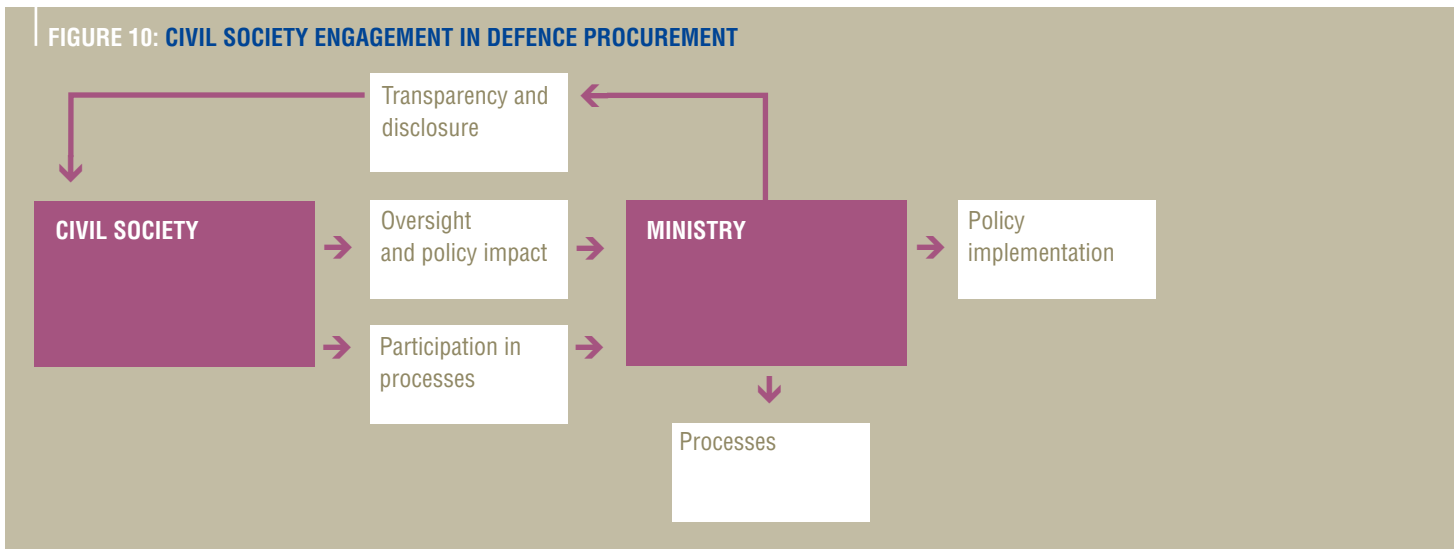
FIGURE 10: CIVIL SOCIETY ENGAGEMENT IN DEFENCE PROCUREMENT

Transparency and disclosure

CIVIL SOCIETY

Oversight and policy impact

Participation in processes

MINISTRY

Policy implementation

Processes